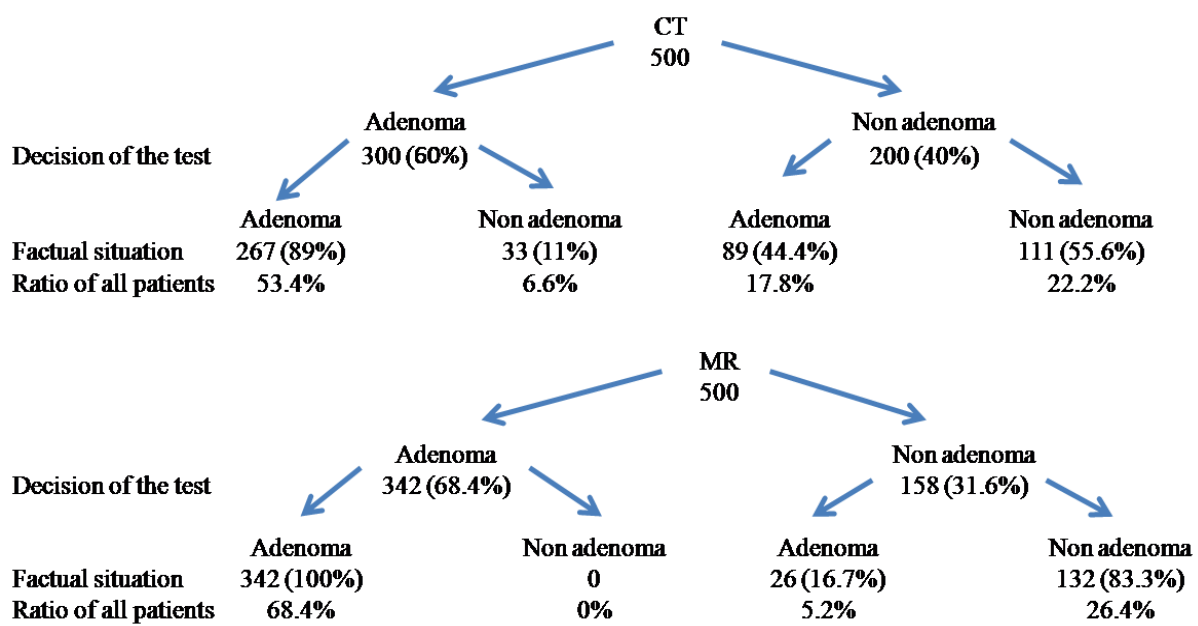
CT
500

Adenoma
Decision of the test 300 (60%)

Non adenoma
200 (40%)

| | Adenoma | Non adenoma | Adenoma | Non adenoma |
|---|---|---|---|---|
| Factual situation | 267 (89%) | 33 (11%) | 89 (44.4%) | 111 (55.6%) |
| Ratio of all patients | 53.4% | 6.6% | 17.8% | 22.2% |

MR
500

Adenoma
Decision of the test 342 (68.4%)

Non adenoma
158 (31.6%)

| | Adenoma | Non adenoma | Adenoma | Non adenoma |
|---|---|---|---|---|
| Factual situation | 342 (100%) | 0 | 26 (16.7%) | 132 (83.3%) |
| Ratio of all patients | 68.4% | 0% | 5.2% | 26.4% |